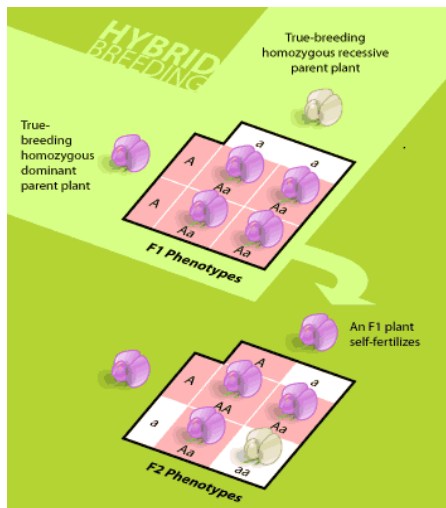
HYBRID BREEDING

True-breeding homozygous recessive parent plant

True-breeding homozygous dominant parent plant

a
a
A
Aa
Aa
A
Aa
Aa

F1 Phenotypes

An F1 plant self-fertilizes

A
a
A
AA
Aa
a
Aa
aa

F2 Phenotypes